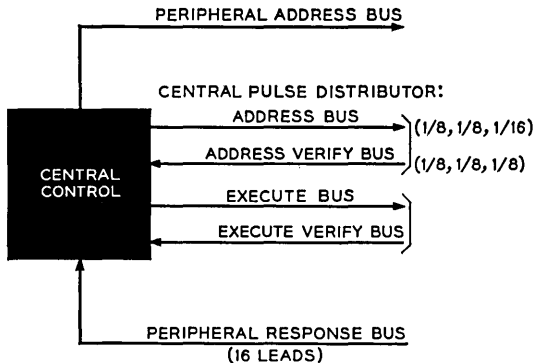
PERIPHERAL ADDRESS BUS

CENTRAL PULSE DISTRIBUTOR:

ADDRESS BUS

(1/8, 1/8, 1/16)

ADDRESS VERIFY BUS

(1/8, 1/8, 1/8)

CENTRAL CONTROL

EXECUTE BUS

EXECUTE VERIFY BUS

PERIPHERAL RESPONSE BUS (16 LEADS)